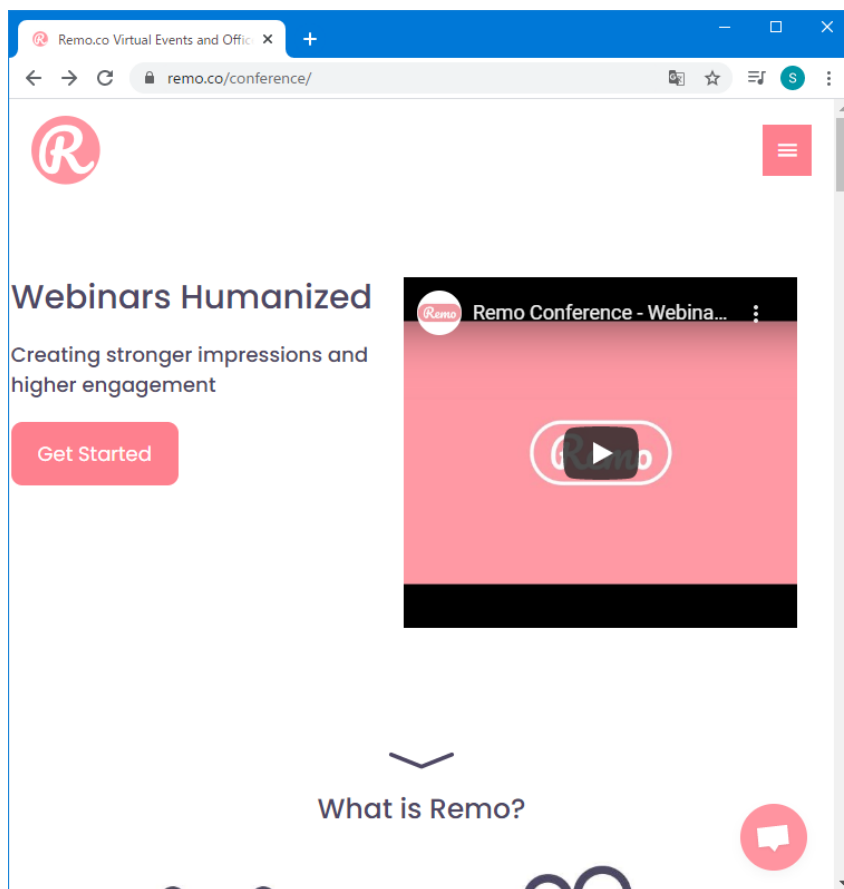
Remo.co Virtual Events and Offic

remo.co/conference/

S

R

Webinars Humanized

Creating stronger impressions and higher engagement

Get Started

Remo

Remo Conference - Webina...

Remo

What is Remo?